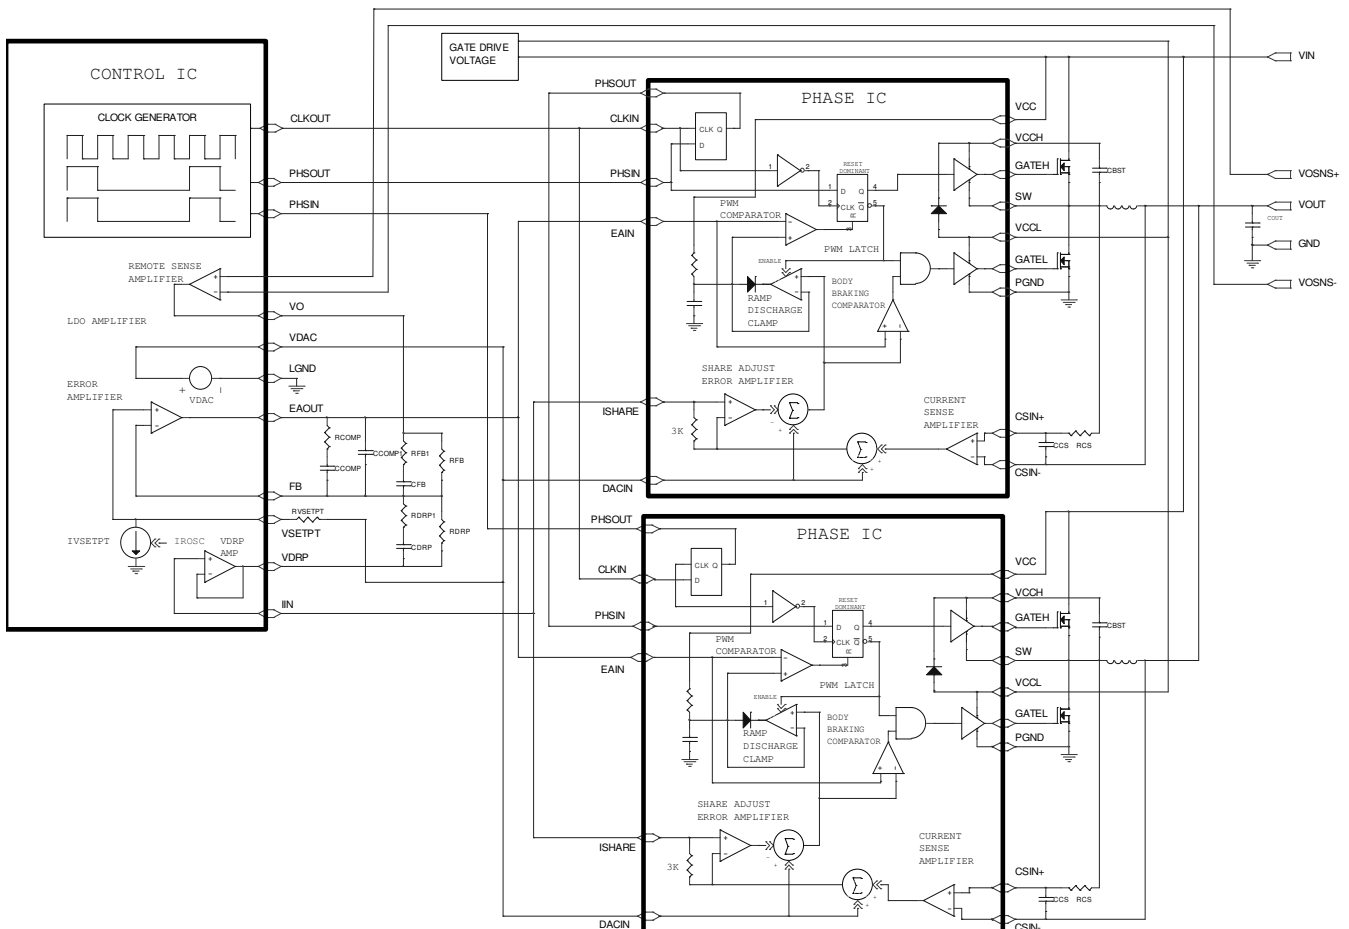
GATE DRIVE VOLTAGE

VIN

CONTROL IC

CLOCK GENERATOR

CLKOUT

PHSOUT

PHSIN

REMOTE SENSE AMPLIFIER

VO

LDO AMPLIFIER

VDAC

LGND

VDAC

ERROR AMPLIFIER

EAOUT

RCOMP

CCOMP

CCOMP1

RFB1

RFB

CFB

FB

RVSETPT

VSETPT

RDRP1

RDRP

CDRP

IVSETPT

IROSC

VDRP AMP

VDRP

IIN

PHSOUT

CLKIN

PHSIN

EAIN

ISHARE

DACIN

PHASE IC

CLK Q

D

RESET DOMINANT

D Q

CLK $\overline{Q}$

PWM COMPARATOR

PWM LATCH

ENABLE

RAMP DISCHARGE CLAMP

BODY BRAKING COMPARATOR

SHARE ADJUST ERROR AMPLIFIER

3K

CURRENT SENSE AMPLIFIER

VCC

VCCH

GATEH

SW

VCCL

GATEL

PGND

CSIN+

CSIN-

CBST

CCS

RCS

VOSNS+

VOUT

COUT

GND

VOSNS-

PHSOUT

CLKIN

PHSIN

EAIN

ISHARE

DACIN

PHASE IC

CLK Q

D

RESET DOMINANT

D Q

CLK $\overline{Q}$

PWM COMPARATOR

PWM LATCH

ENABLE

RAMP DISCHARGE CLAMP

BODY BRAKING COMPARATOR

SHARE ADJUST ERROR AMPLIFIER

3K

CURRENT SENSE AMPLIFIER

VCC

VCCH

GATEH

SW

VCCL

GATEL

PGND

CSIN+

CSIN-

CBST

CCS

RCS